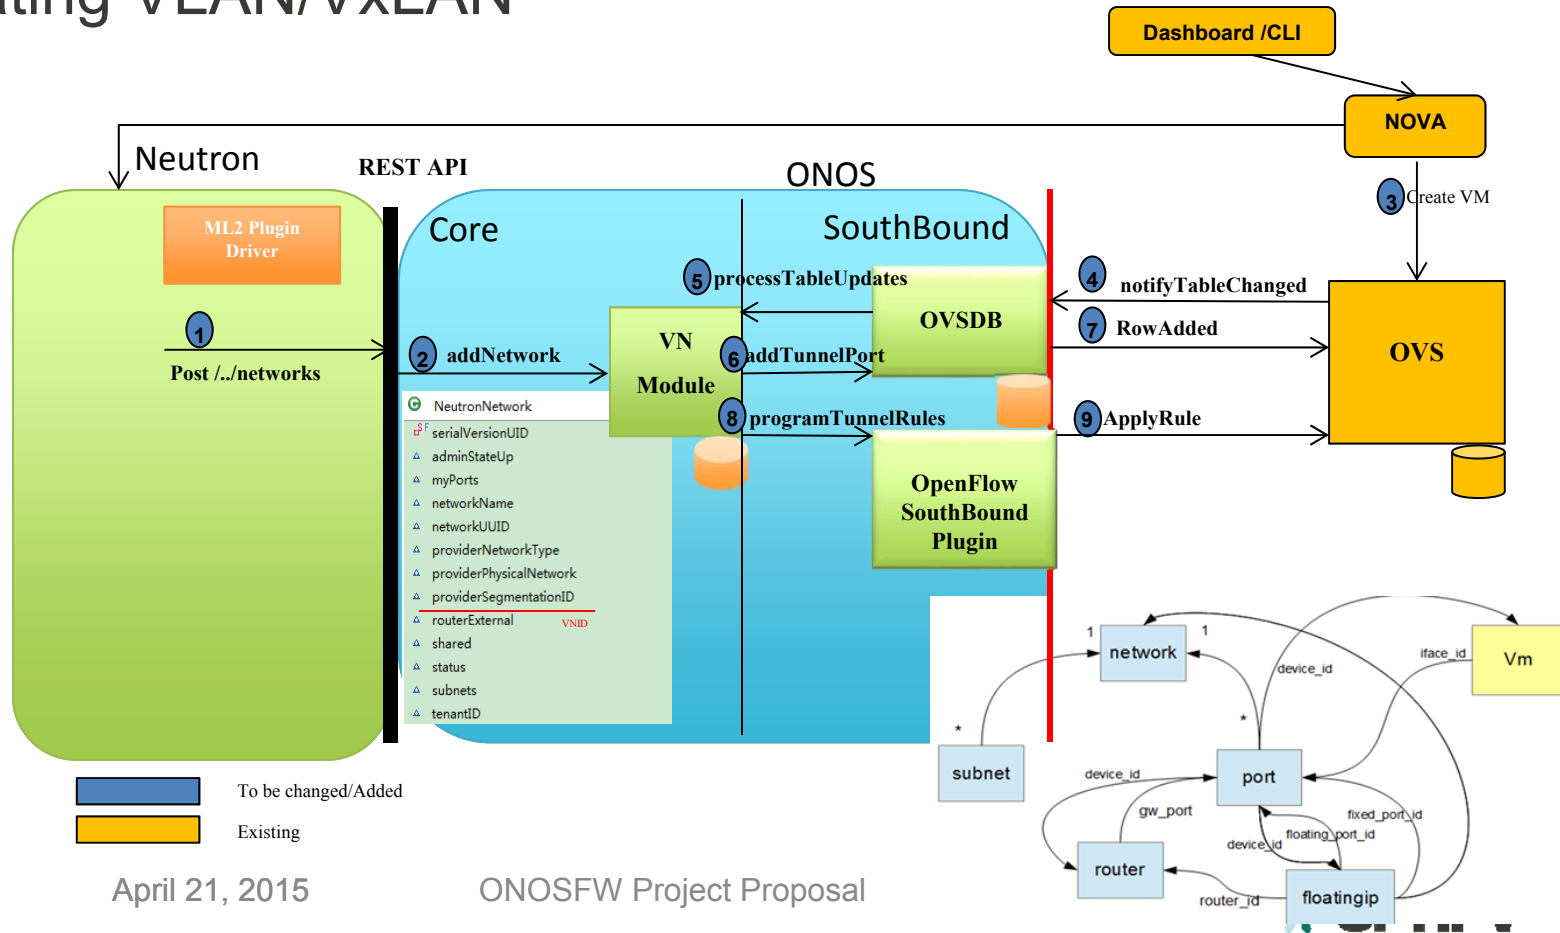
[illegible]ting VLAN/VXLAN

Dashboard /CLI

NOVA

Neutron

REST API

ONOS

3 Create VM

ML2 Plugin Driver

Core

SouthBound

5 processTableUpdates

4 notifyTableChanged

OVSDB

7 RowAdded

1

Post /../networks

2 addNetwork

VN Module

6 addTunnelPort

OVS

8 programTunnelRules

9 ApplyRule

NeutronNetwork
serialVersionUID
adminStateUp
myPorts
networkName
networkUUID
providerNetworkType
providerPhysicalNetwork
providerSegmentationID
routerExternal
VNID
shared
status
subnets
tenantID

OpenFlow SouthBound Plugin

1 network 1

device_id

iface_id

Vm

subnet

device_id

port

gw_port

fixed_port_id

floating_port_id

device_id

router

router_id

floatingip

To be changed/Added

Existing

April 21, 2015

ONOSFW Project Proposal